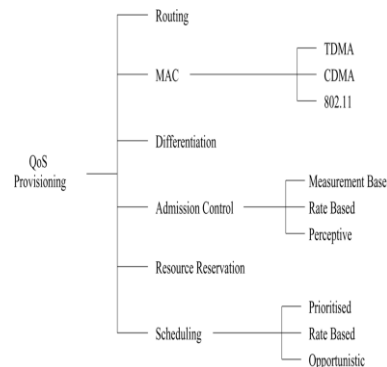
QoS Provisioning

Routing

MAC

TDMA

CDMA

802.11

Differentiation

Admission Control

Measurement Base

Rate Based

Perceptive

Resource Reservation

Scheduling

Prioritised

Rate Based

Opportunistic